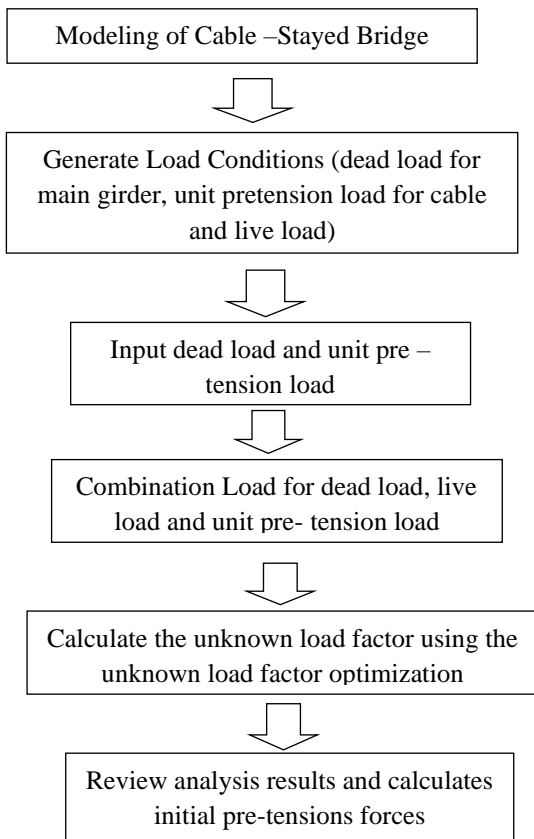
Modeling of Cable –Stayed Bridge

Generate Load Conditions (dead load for main girder, unit pretension load for cable and live load)

Input dead load and unit pre – tension load

Combination Load for dead load, live load and unit pre- tension load

Calculate the unknown load factor using the unknown load factor optimization

Review analysis results and calculates initial pre-tensions forces